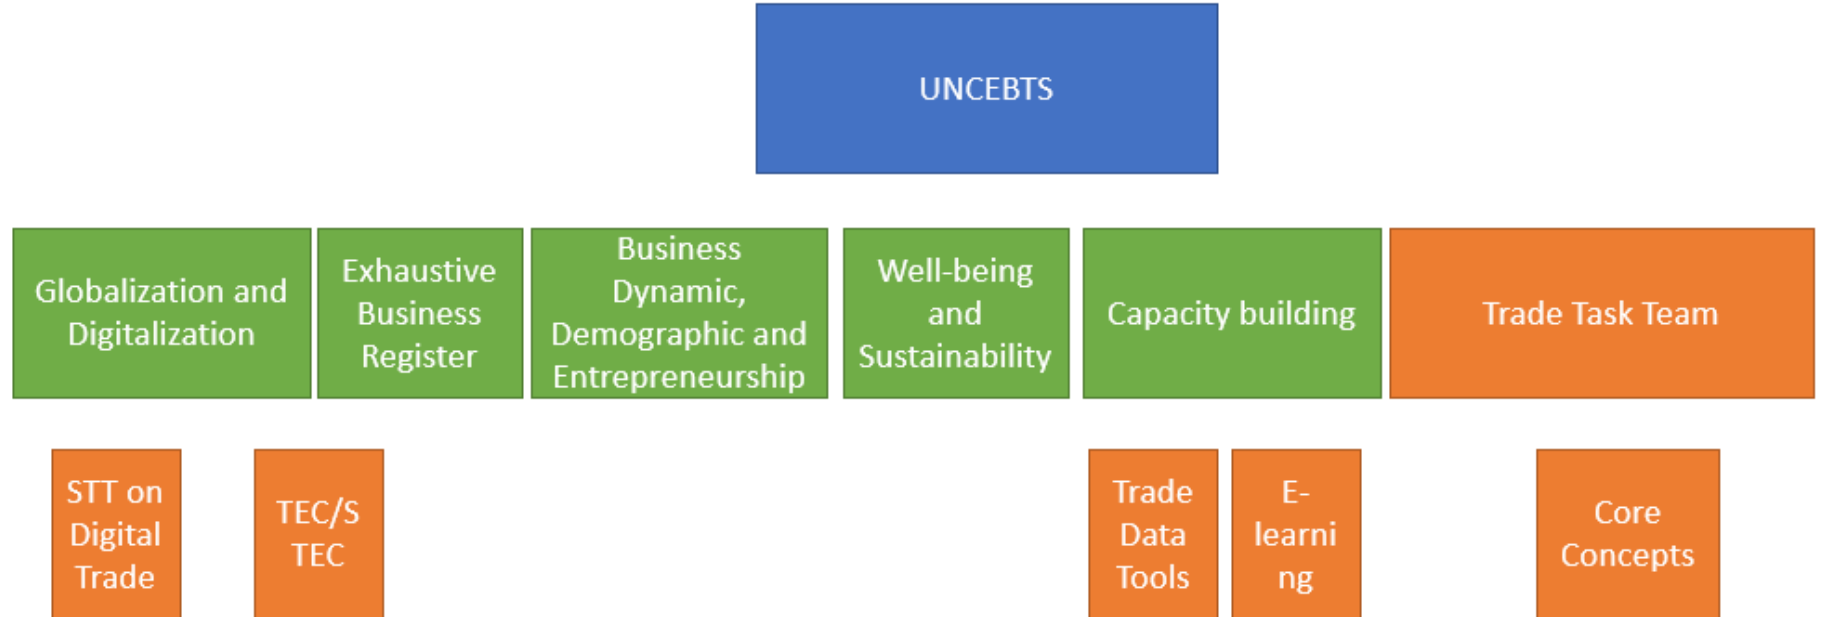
UNCEBTS

Globalization and Digitalization

Exhaustive Business Register

Business Dynamic, Demographic and Entrepreneurship

Well-being and Sustainability

Capacity building

Trade Task Team

STT on Digital Trade

TEC/S TEC

Trade Data Tools

E-learning

Core Concepts